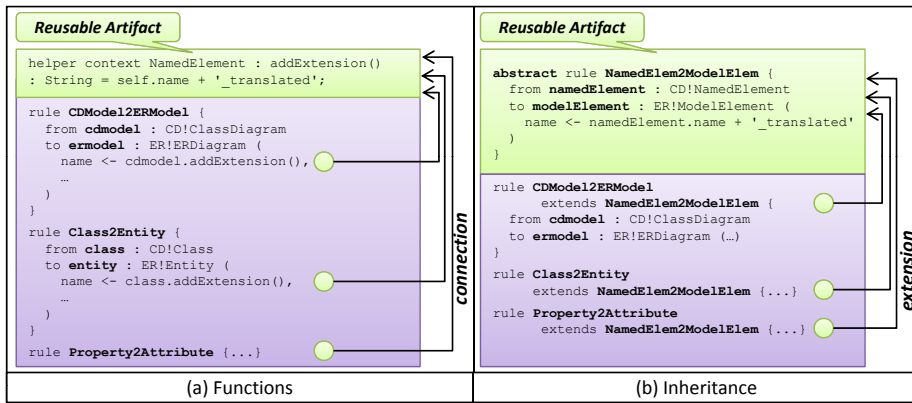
Reusable Artifact

helper context NamedElement : addExtension() : String = self.name + '_translated';

rule CDModel2ERModel {
  from cdmodel : CD!ClassDiagram
  to ermodel : ER!ERDiagram (
    name <- cdmodel.addExtension(),
    …
  )
}

rule Class2Entity {
  from class : CD!Class
  to entity : ER!Entity (
    name <- class.addExtension(),
    …
  )
}

rule Property2Attribute {...}

connection

(a) Functions

Reusable Artifact

abstract rule NamedElem2ModelElem {
  from namedElement : CD!NamedElement
  to modelElement : ER!ModelElement (
    name <- namedElement.name + '_translated'
  )
}

rule CDModel2ERModel
    extends NamedElem2ModelElem {
  from cdmodel : CD!ClassDiagram
  to ermodel : ER!ERDiagram (…)

rule Class2Entity
    extends NamedElem2ModelElem {...}

rule Property2Attribute
    extends NamedElem2ModelElem {...}

extension

(b) Inheritance